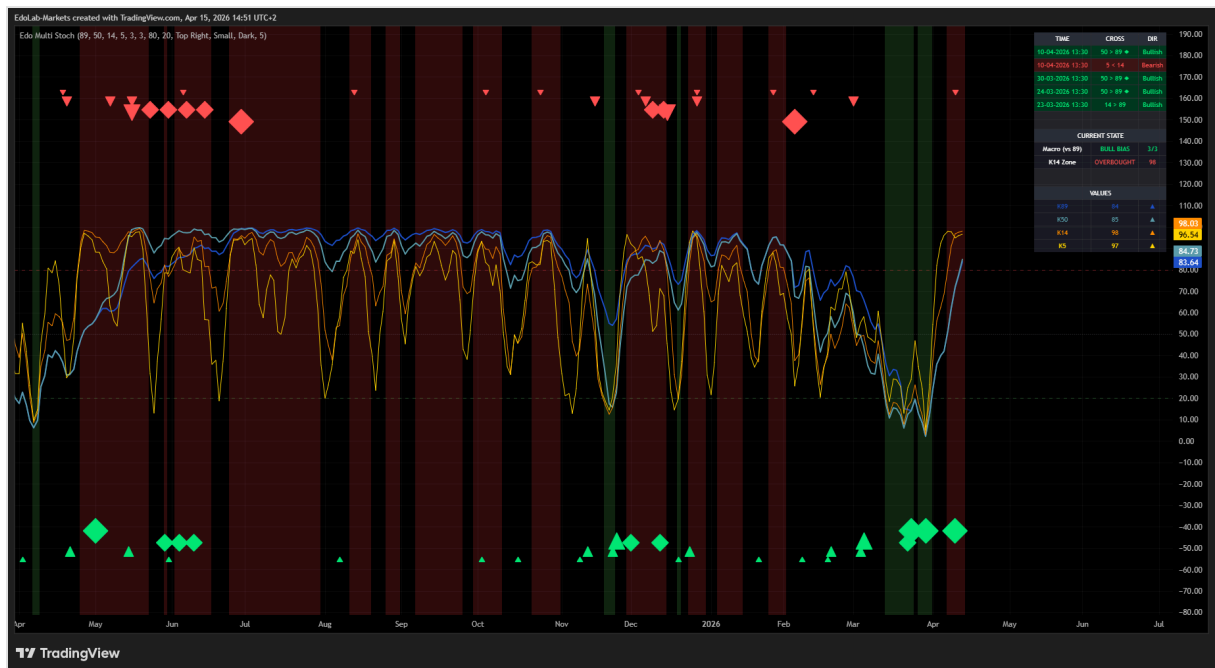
EdoLab-Markets created with TradingView.com, Apr 15, 2026 14:51 UTC+2

Edo Multi Stoch (89, 50, 14, 5, 3, 3, 80, 20, Top Right, Small, Dark, 5)

| TIME | CROSS | DIR |
|---|---|---|
| 10-04-2026 13:30 | 50 > 89 ★ | Bullish |
| 10-04-2026 13:30 | 5 < 14 | Bearish |
| 30-03-2026 13:30 | 50 > 89 ★ | Bullish |
| 24-03-2026 13:30 | 50 > 89 ★ | Bullish |
| 23-03-2026 13:30 | 14 > 89 | Bullish |

| CURRENT STATE | | |
|---|---|---|
| Macro (vs 89) | BULL BIAS | 3/3 |
| K14 Zone | OVERBOUGHT | 98 |

| VALUES | | |
|---|---|---|
| K89 | 84 | ▲ |
| K50 | 85 | ▲ |
| K14 | 98 | ▲ |
| K5 | 97 | ▲ |

190.00
180.00
170.00
160.00
150.00
140.00
130.00
120.00
110.00
100.00
98.03
96.54
84.73
83.64
80.00
70.00
60.00
50.00
40.00
30.00
20.00
10.00
0.00
−10.00
−20.00
−30.00
−40.00
−50.00
−60.00
−70.00
−80.00

Apr May Jun Jul Aug Sep Oct Nov Dec 2026 Feb Mar Apr May Jun Jul

TradingView